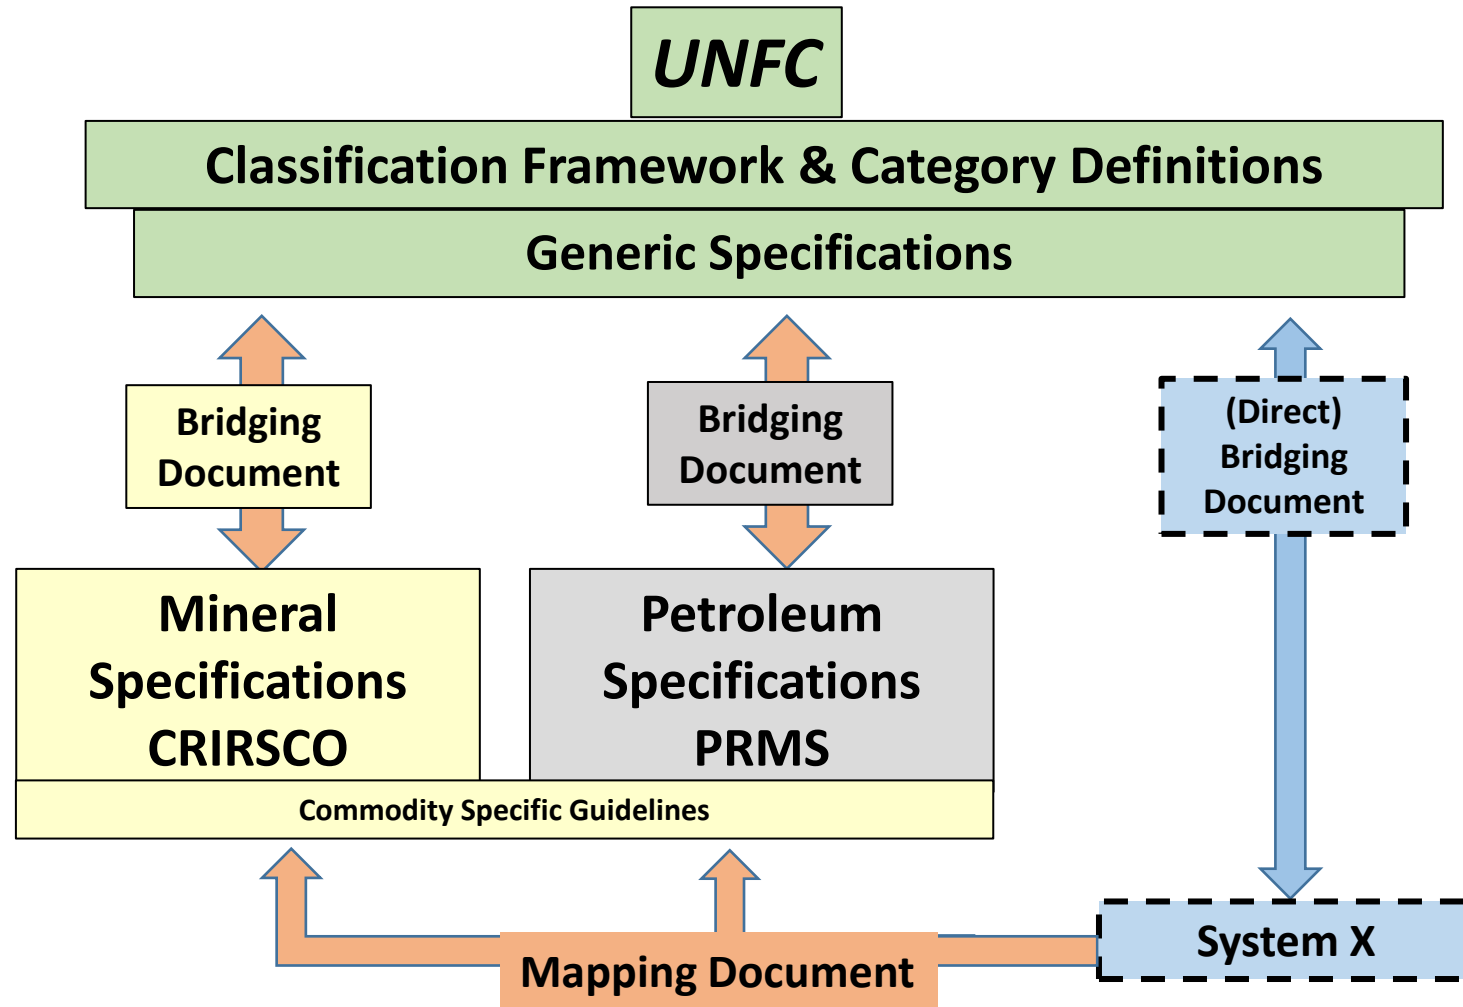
UNFC

Classification Framework & Category Definitions

Generic Specifications

Bridging Document

Bridging Document

(Direct) Bridging Document

Mineral Specifications CRIRSCO

Petroleum Specifications PRMS

Commodity Specific Guidelines

System X

Mapping Document